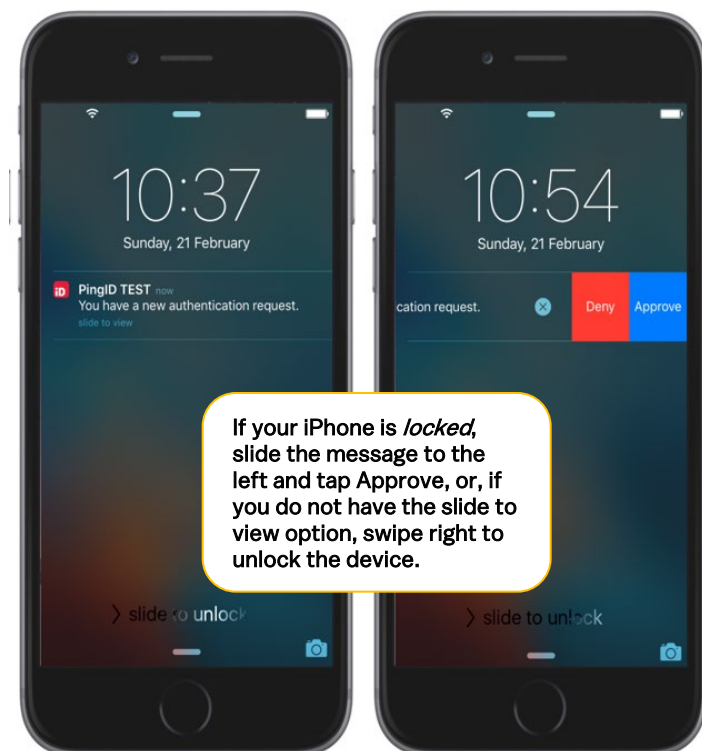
10:37

Sunday, 21 February

iD PingID TEST now
You have a new authentication request.
slide to view

> slide to unlock

10:54

Sunday, 21 February

cation request.

Deny

Approve

> slide to unlock

If your iPhone is *locked*, slide the message to the left and tap Approve, or, if you do not have the slide to view option, swipe right to unlock the device.